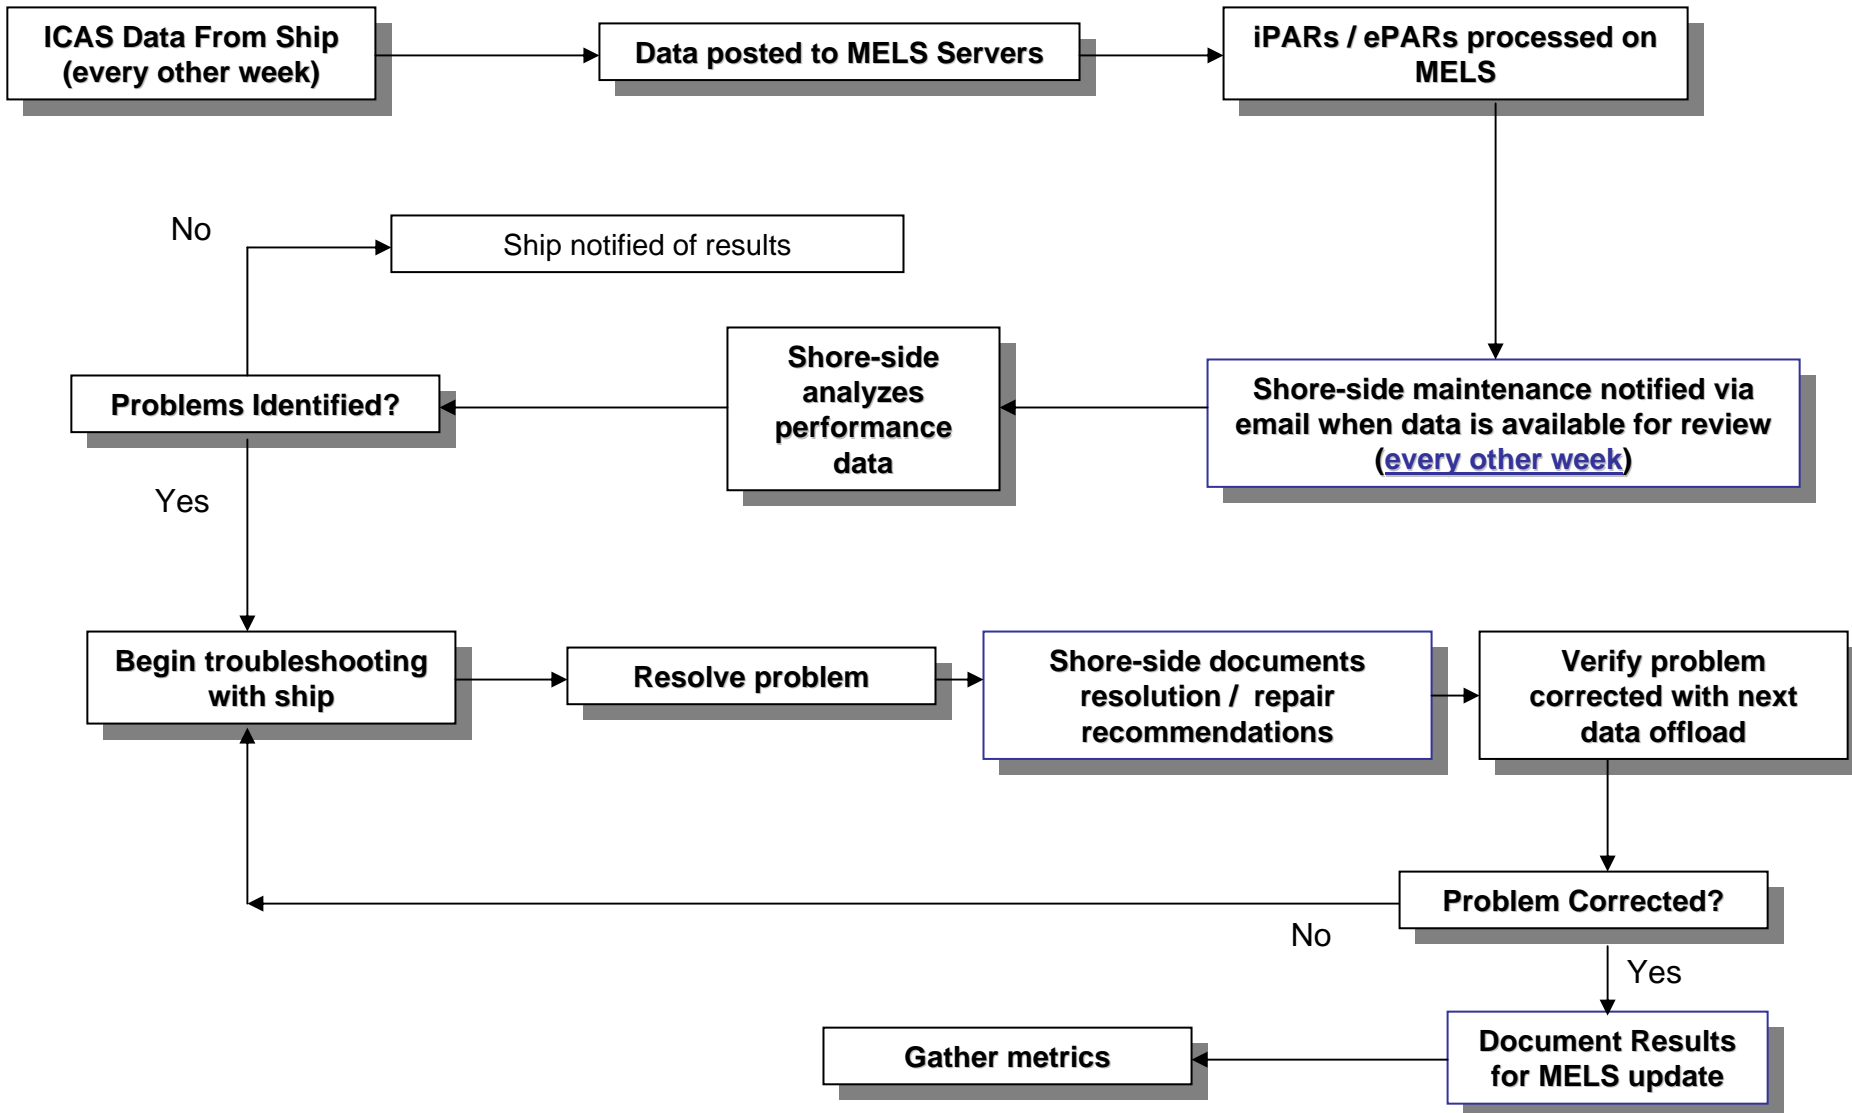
ICAS Data From Ship (every other week)

Data posted to MELS Servers

iPARs / ePARs processed on MELS

No

Ship notified of results

Shore-side analyzes performance data

Problems Identified?

Shore-side maintenance notified via email when data is available for review (every other week)

Yes

Begin troubleshooting with ship

Resolve problem

Shore-side documents resolution / repair recommendations

Verify problem corrected with next data offload

Problem Corrected?

No

Yes

Gather metrics

Document Results for MELS update